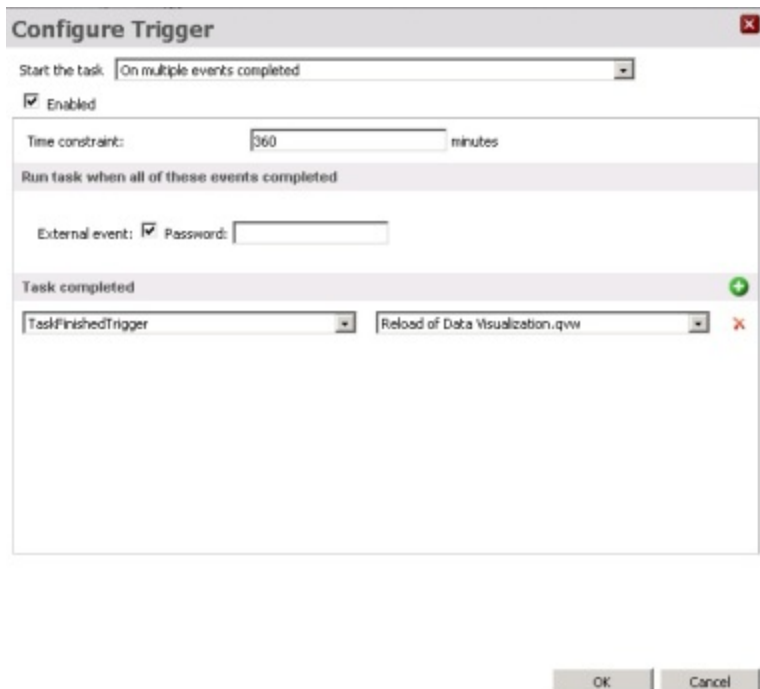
Configure Trigger

Start the task On multiple events completed

Enabled

Time constraint: 360 minutes

Run task when all of these events completed

External event: Password:

Task completed

TaskFinishedTrigger

Reload of Data Visualization.qvw

OK Cancel